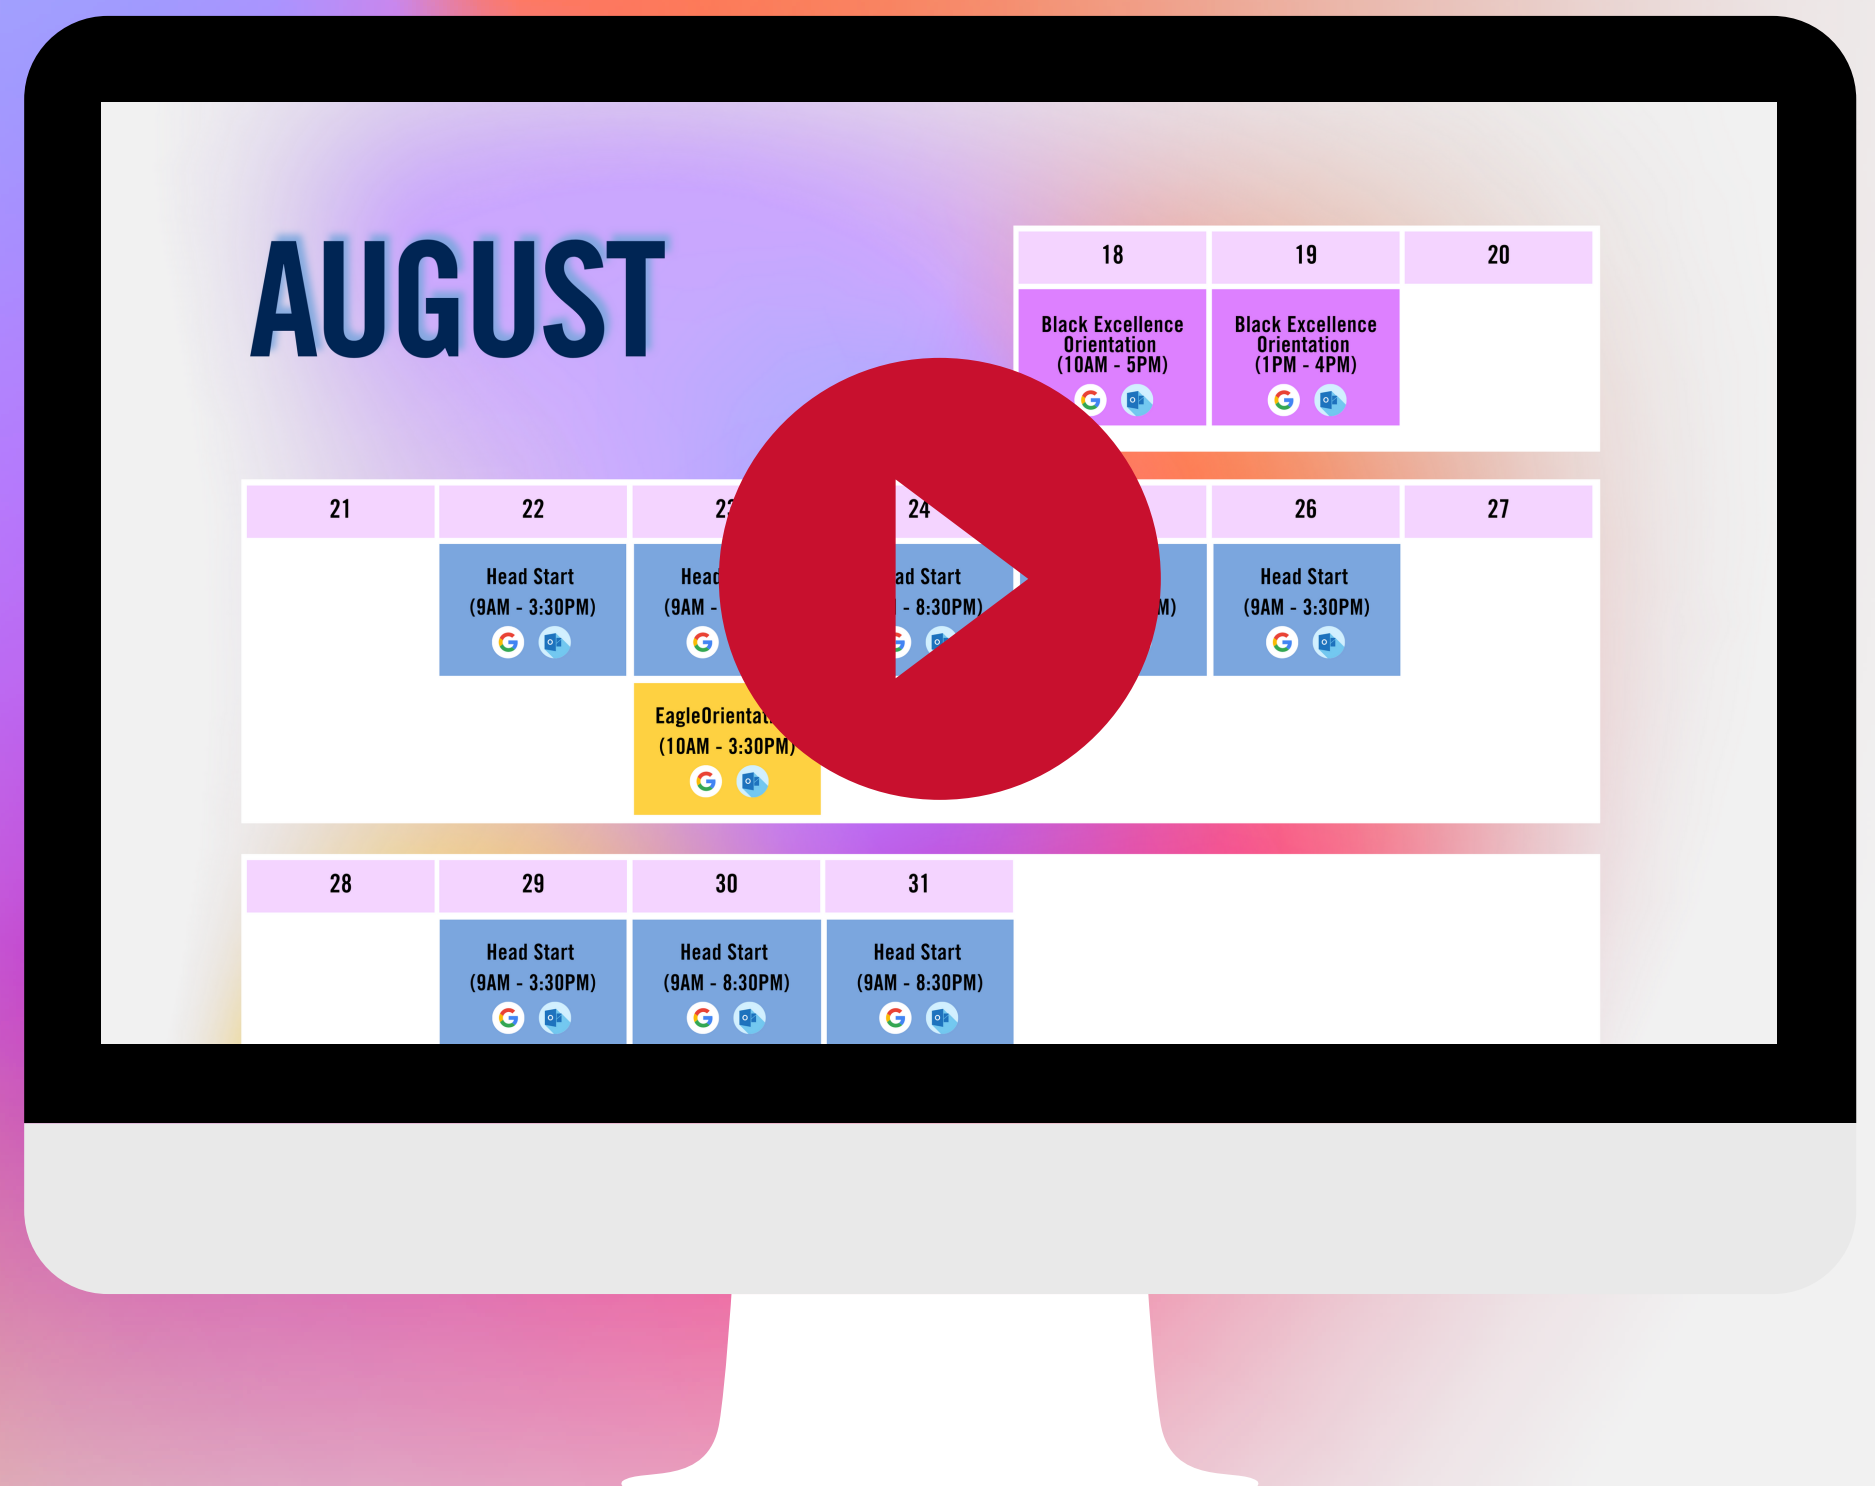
AUGUST

| 18 | 19 | 20 |
|---|---|---|
| Black Excellence Orientation (10AM - 5PM) | Black Excellence Orientation (1PM - 4PM) | |

| 21 | 22 | 2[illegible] | 24 | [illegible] | 26 | 27 |
|---|---|---|---|---|---|---|
| | Head Start (9AM - 3:30PM) | Head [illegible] (9AM - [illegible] | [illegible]ad Start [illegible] - 8:30PM) | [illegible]M) | Head Start (9AM - 3:30PM) | |
| | | EagleOrienta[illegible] (10AM - 3:30PM) | | | | |

| 28 | 29 | 30 | 31 |
|---|---|---|---|
| | Head Start (9AM - 3:30PM) | Head Start (9AM - 8:30PM) | Head Start (9AM - 8:30PM) |